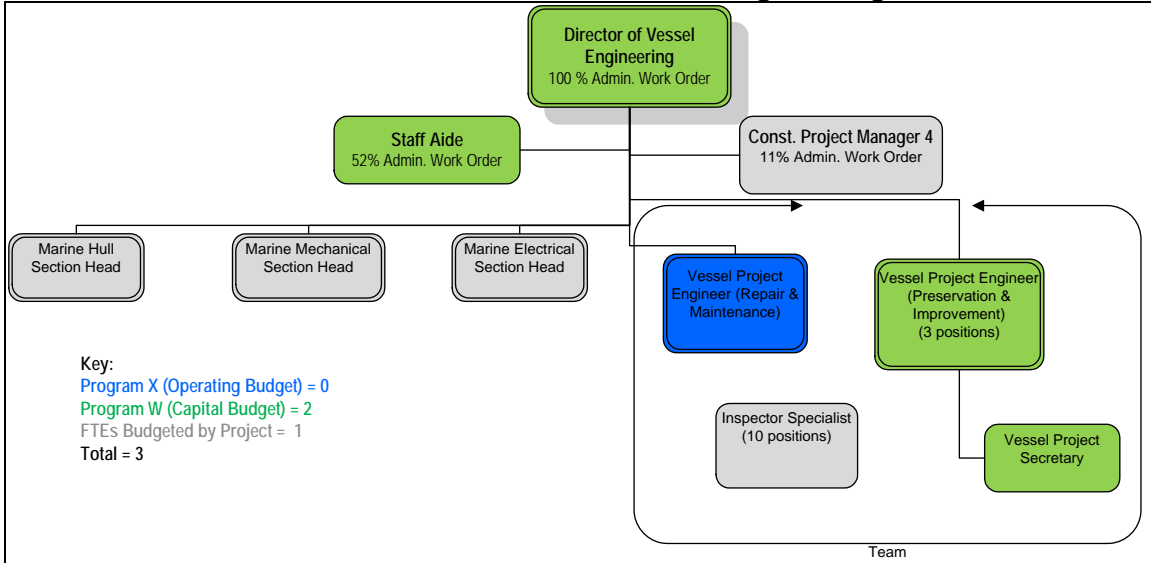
Director of Vessel Engineering
100 % Admin. Work Order

Staff Aide
52% Admin. Work Order

Const. Project Manager 4
11% Admin. Work Order

Marine Hull Section Head

Marine Mechanical Section Head

Marine Electrical Section Head

Vessel Project Engineer (Repair & Maintenance)

Vessel Project Engineer (Preservation & Improvement) (3 positions)

Inspector Specialist (10 positions)

Vessel Project Secretary

Team

Key:
Program X (Operating Budget) = 0
Program W (Capital Budget) = 2
FTEs Budgeted by Project = 1
Total = 3